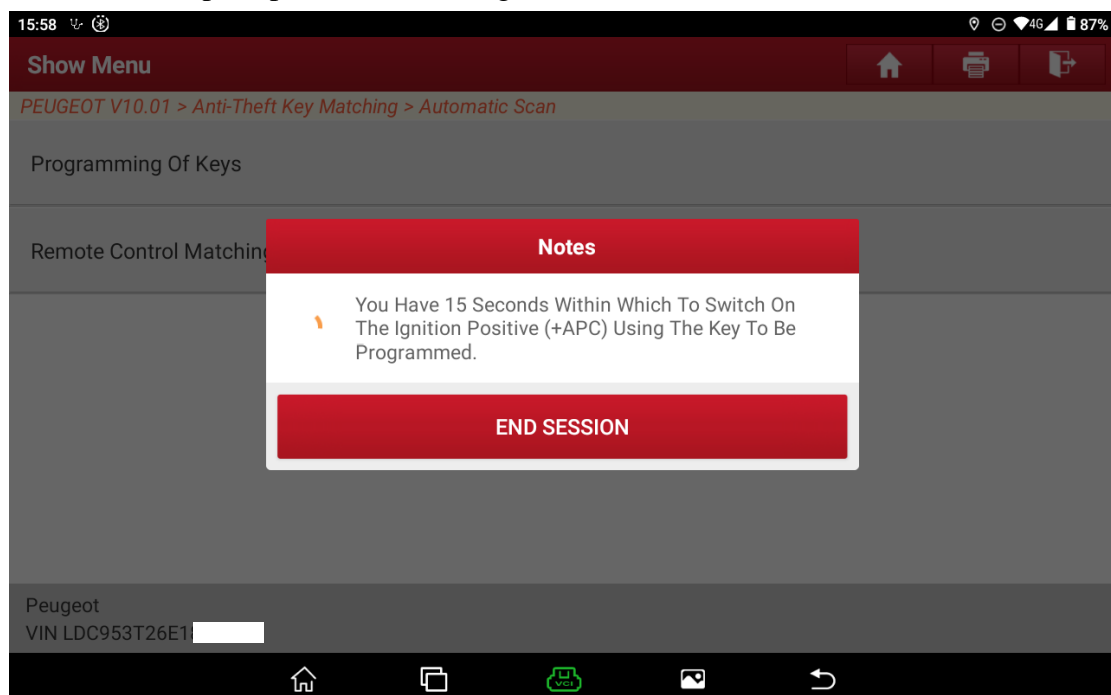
15:58

4G 87%

Show Menu

PEUGEOT V10.01 > Anti-Theft Key Matching > Automatic Scan

Programming Of Keys

Remote Control Matching

Notes

You Have 15 Seconds Within Which To Switch On The Ignition Positive (+APC) Using The Key To Be Programmed.

END SESSION

Peugeot
VIN LDC953T26E1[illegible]

VCI